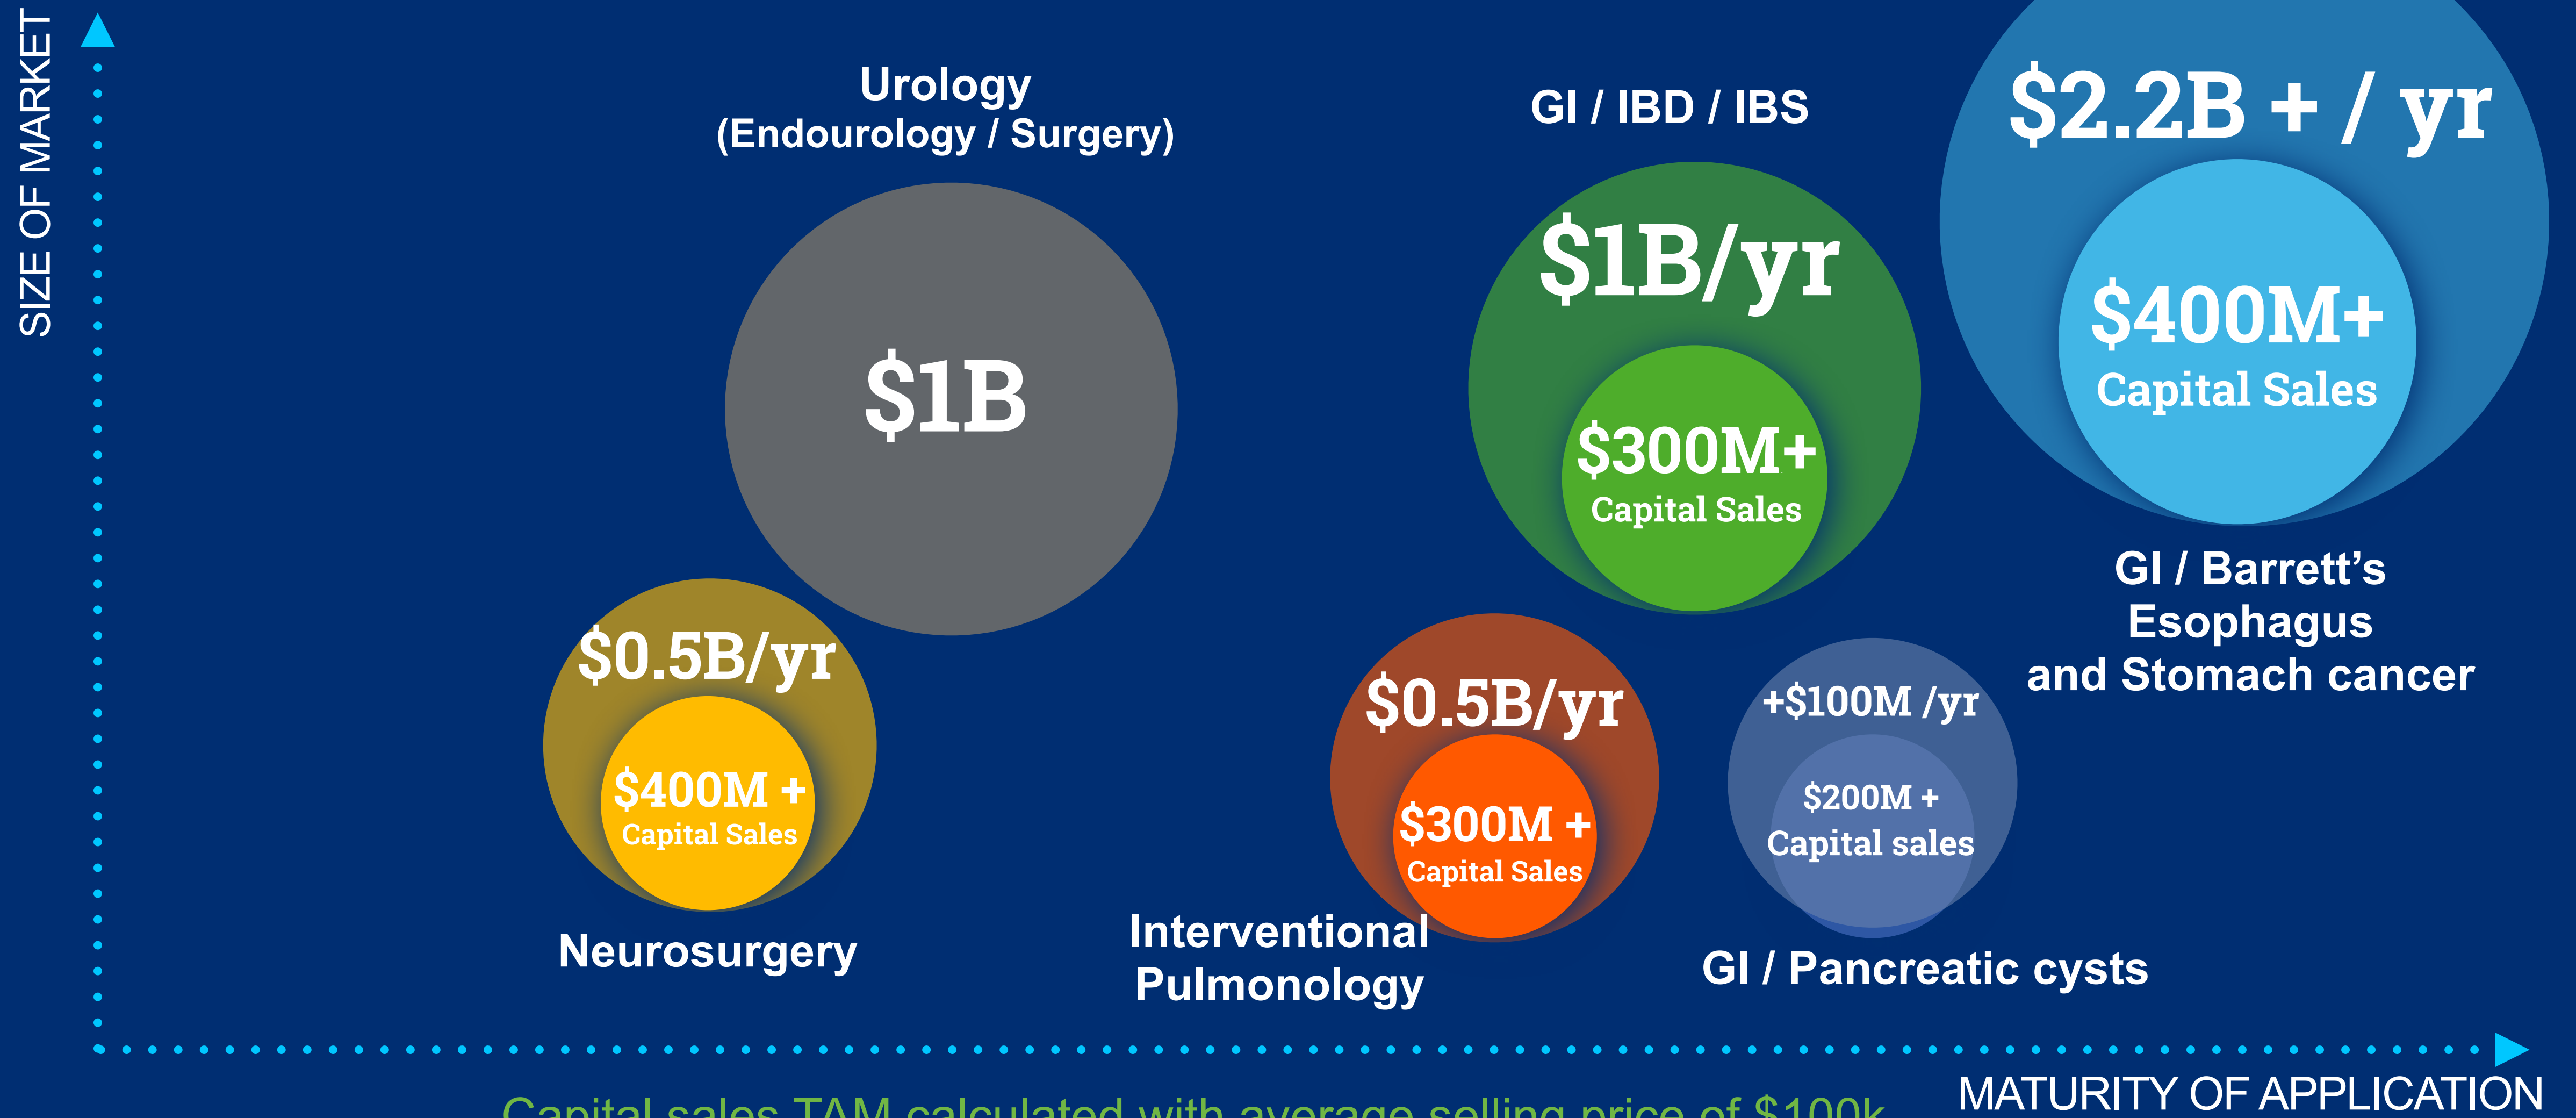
SIZE OF MARKET

Urology (Endourology / Surgery)

$1B

GI / IBD / IBS

$1B/yr

$300M+ Capital Sales

$2.2B + / yr

$400M+ Capital Sales

GI / Barrett's Esophagus and Stomach cancer

$0.5B/yr

$400M + Capital Sales

Neurosurgery

$0.5B/yr

$300M + Capital Sales

Interventional Pulmonology

+$100M /yr

$200M + Capital sales

GI / Pancreatic cysts

MATURITY OF APPLICATION

Capital sales TAM calculated with average selling price of $100k